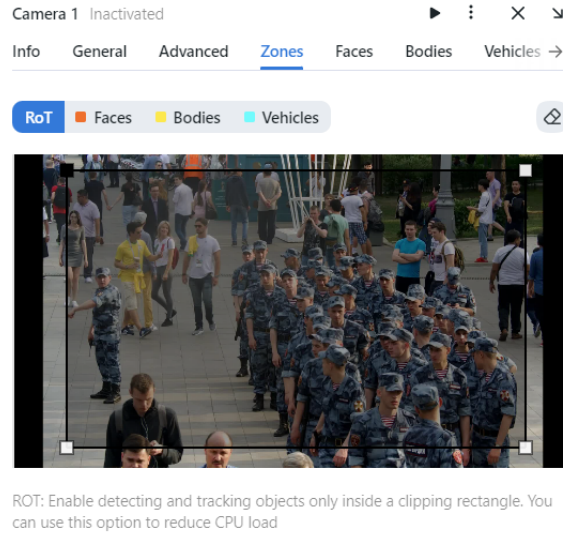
Camera 1 Inactivated

Info General Advanced Zones Faces Bodies Vehicles →

RoT Faces Bodies Vehicles

ROT: Enable detecting and tracking objects only inside a clipping rectangle. You can use this option to reduce CPU load